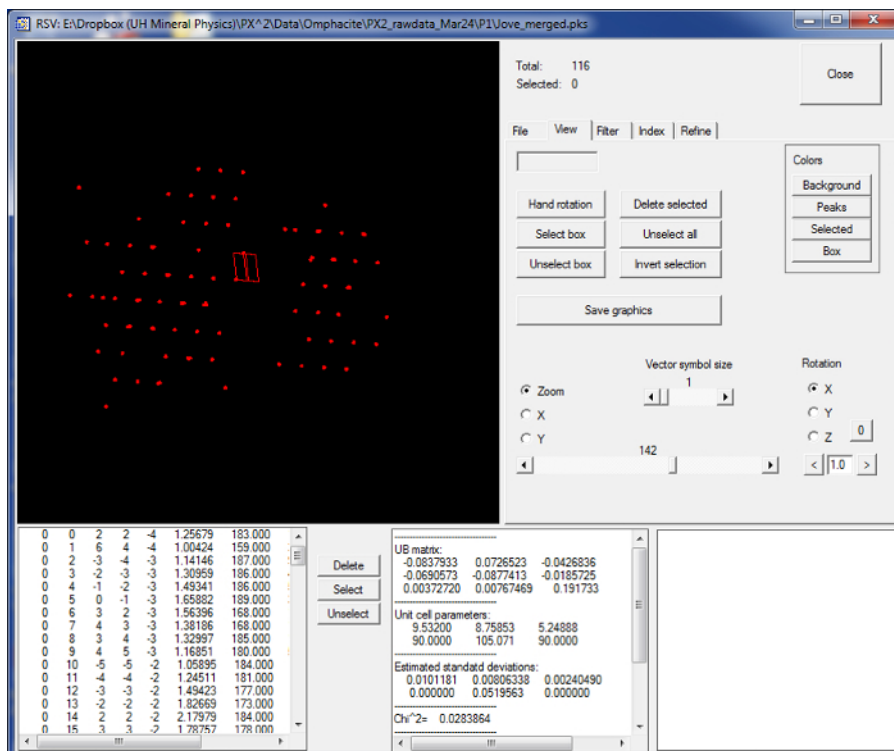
RSV: E:\Dropbox (UH Mineral Physics)\PX^2\Data\Omphacite\PX2_rawdata_Mar24\P1\Jove_merged.pks

Total: 116
Selected: 0

Close

File View Filter Index Refine

Colors
Background
Peaks
Selected
Box

Hand rotation
Delete selected
Select box
Unselect all
Unselect box
Invert selection

Save graphics

Vector symbol size
1

Rotation
X
Y
Z
0

Zoom
X
Y

142

1.0

| | | | | | | |
|---|---|---|---|---|---|---|
| 0 | 0 | 2 | 2 | -4 | 1.25679 | 183.000 |
| 0 | 1 | 6 | 4 | -4 | 1.00424 | 159.000 |
| 0 | 2 | -3 | -4 | -3 | 1.14146 | 187.000 |
| 0 | 3 | -2 | -3 | -3 | 1.30959 | 186.000 |
| 0 | 4 | -1 | -2 | -3 | 1.49341 | 186.000 |
| 0 | 5 | 0 | -1 | -3 | 1.65882 | 189.000 |
| 0 | 6 | 3 | 2 | -3 | 1.56396 | 168.000 |
| 0 | 7 | 4 | 3 | -3 | 1.38186 | 168.000 |
| 0 | 8 | 3 | 4 | -3 | 1.32997 | 185.000 |
| 0 | 9 | 4 | 5 | -3 | 1.16851 | 180.000 |
| 0 | 10 | -5 | -5 | -2 | 1.05895 | 184.000 |
| 0 | 11 | -4 | -4 | -2 | 1.24511 | 181.000 |
| 0 | 12 | -3 | -3 | -2 | 1.49423 | 177.000 |
| 0 | 13 | -2 | -2 | -2 | 1.82669 | 173.000 |
| 0 | 14 | 2 | 2 | -2 | 2.17979 | 184.000 |
| 0 | 15 | 3 | 3 | -2 | 1.78757 | 178.000 |

Delete
Select
Unselect

UB matrix:
-0.0837933 0.0726523 -0.0426836
-0.0690573 -0.0877413 -0.0185725
0.00372720 0.00767469 0.191733

Unit cell parameters:
9.53200 8.75853 5.24888
90.0000 105.071 90.0000

Estimated standatd deviations:
0.0101181 0.00806338 0.00240490
0.000000 0.0519563 0.000000

Chi^2= 0.0283864